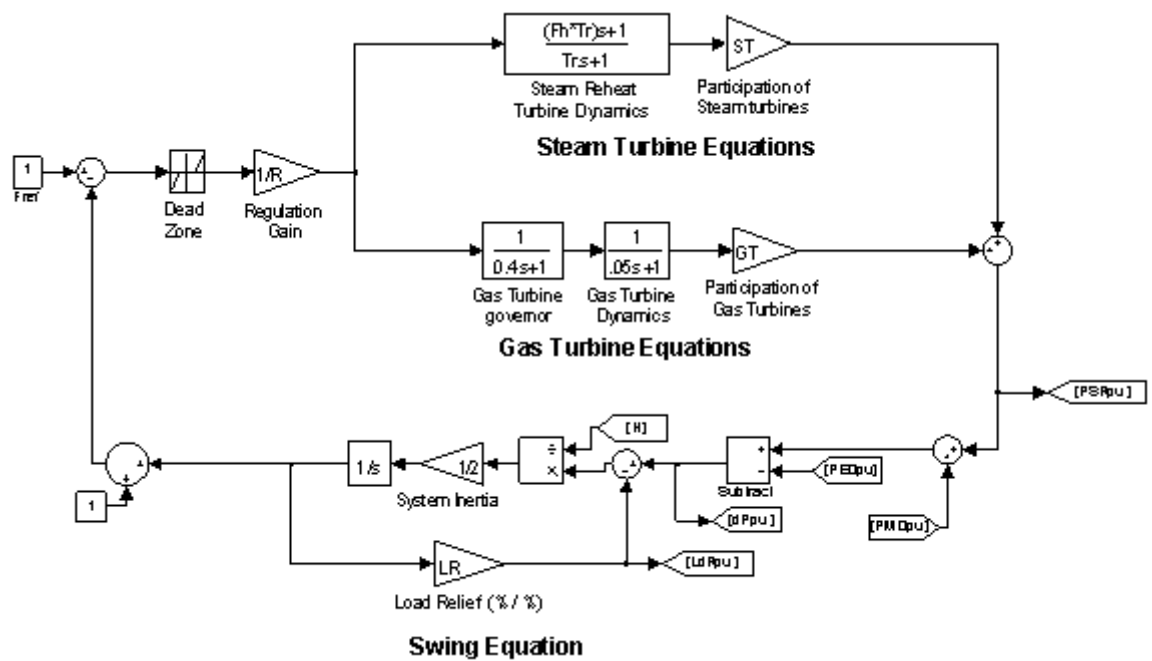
$\frac{(Fh*Tr)s+1}{Trs+1}$

Steam Reheat Turbine Dynamics

ST

Participation of Steamturbines

Steam Turbine Equations

1

Fref

Dead Zone

1/R

Regulation Gain

$\frac{1}{0.4s+1}$

Gas Turbine governor

$\frac{1}{.05s+1}$

Gas Turbine Dynamics

GT

Participation of Gas Turbines

Gas Turbine Equations

[PSRpu]

[H]

÷

×

1/s

1/2

System Inertia

+

-

Subtract

[PEDpu]

[PMDpu]

[dPpu]

1

LR

Load Relief (% / %)

[LdRpu]

Swing Equation